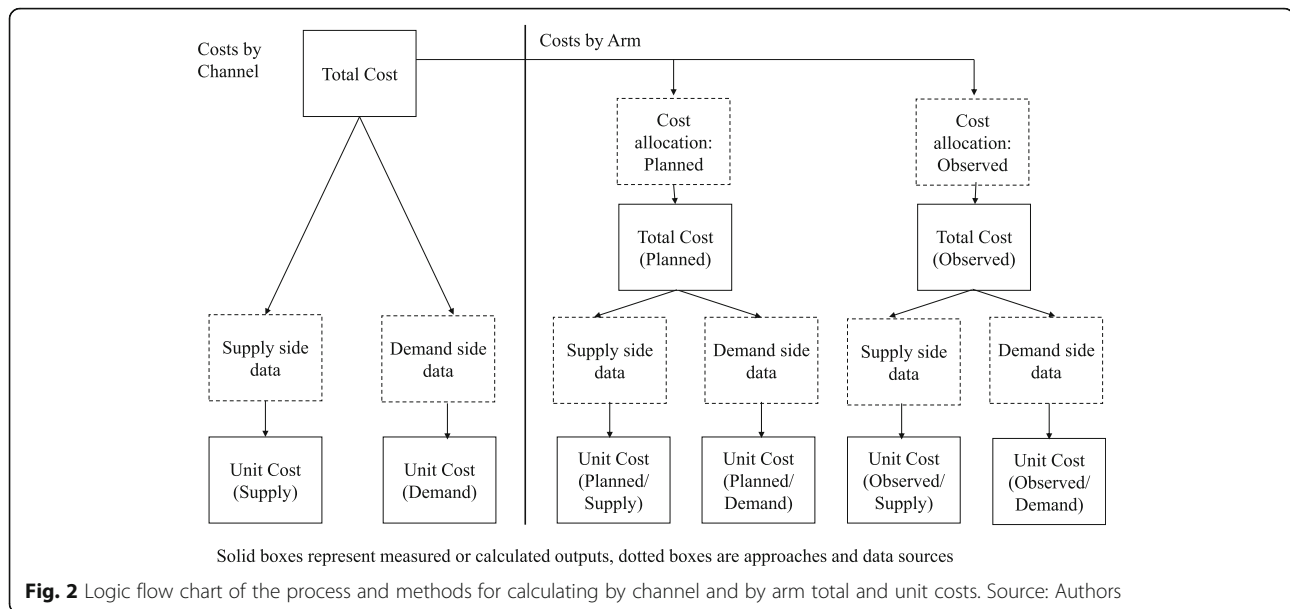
Costs by Channel

Total Cost

Supply side data

Demand side data

Unit Cost (Supply)

Unit Cost (Demand)

Costs by Arm

Cost allocation: Planned

Cost allocation: Observed

Total Cost (Planned)

Total Cost (Observed)

Supply side data

Demand side data

Supply side data

Demand side data

Unit Cost (Planned/ Supply)

Unit Cost (Planned/ Demand)

Unit Cost (Observed/ Supply)

Unit Cost (Observed/ Demand)

Solid boxes represent measured or calculated outputs, dotted boxes are approaches and data sources

**Fig. 2** Logic flow chart of the process and methods for calculating by channel and by arm total and unit costs. Source: Authors